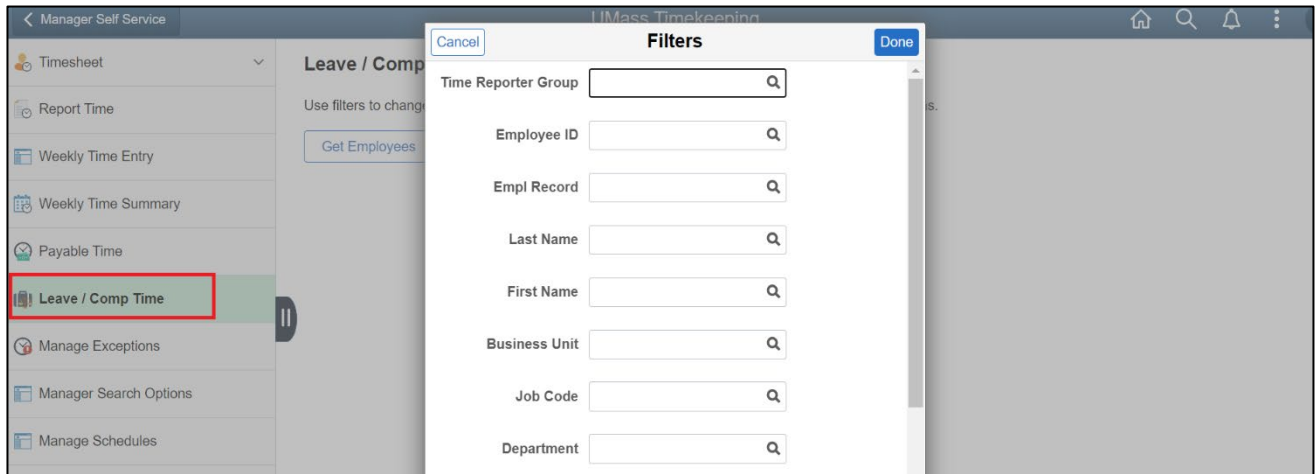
< Manager Self Service

UMass Timekeeping

Timesheet

Report Time

Weekly Time Entry

Weekly Time Summary

Payable Time

Leave / Comp Time

Manage Exceptions

Manager Search Options

Manage Schedules

Leave / Comp

Use filters to change

s.

Get Employees

Cancel

Filters

Done

Time Reporter Group

Employee ID

Empl Record

Last Name

First Name

Business Unit

Job Code

Department